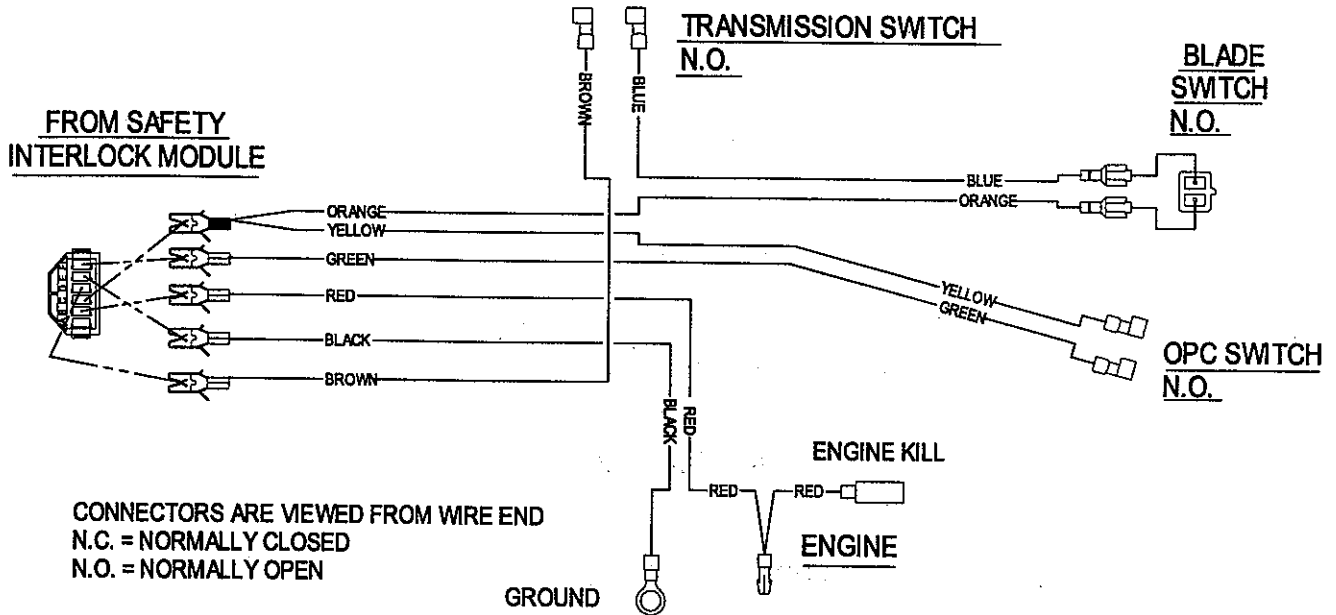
TRANSMISSION SWITCH
N.O.

BROWN
BLUE

BLADE
SWITCH
N.O.

FROM SAFETY
INTERLOCK MODULE

BLUE
ORANGE

ORANGE
YELLOW
GREEN
RED
BLACK
BROWN

YELLOW
GREEN

OPC SWITCH
N.O.

BLACK
RED

ENGINE KILL

RED
RED

ENGINE

CONNECTORS ARE VIEWED FROM WIRE END
N.C. = NORMALLY CLOSED
N.O. = NORMALLY OPEN

GROUND